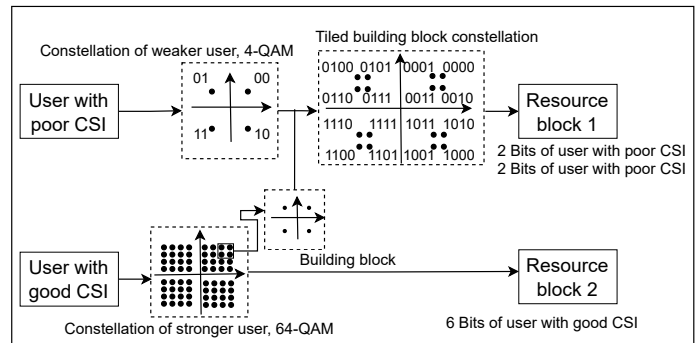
Constellation of weaker user, 4-QAM

01 00
11 10

User with poor CSI

Tiled building block constellation

0100 0101 0001 0000
0110 0111 0011 0010
1110 1111 1011 1010
1100 1101 1001 1000

Resource block 1

2 Bits of user with poor CSI
2 Bits of user with poor CSI

Building block

User with good CSI

Resource block 2

Constellation of stronger user, 64-QAM

6 Bits of user with good CSI